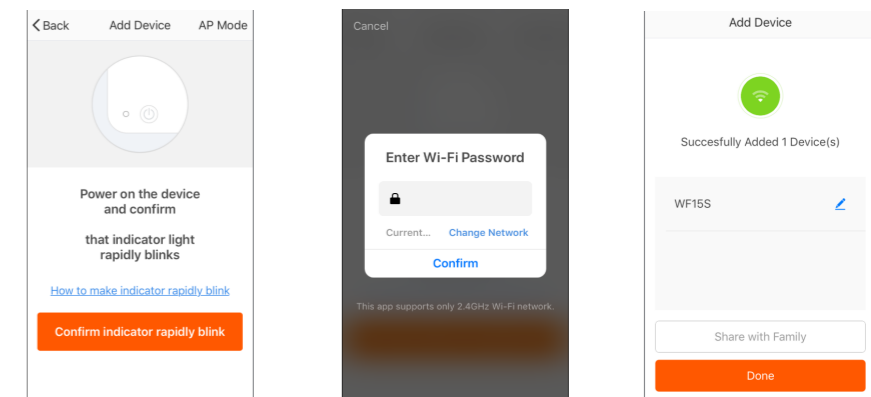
Back Add Device AP Mode

Power on the device and confirm

that indicator light rapidly blinks

How to make indicator rapidly blink

Confirm indicator rapidly blink

Cancel

Enter Wi-Fi Password

Current... Change Network

Confirm

This app supports only 2.4GHz Wi-Fi network.

Add Device

Succesfully Added 1 Device(s)

WF15S

Share with Family

Done